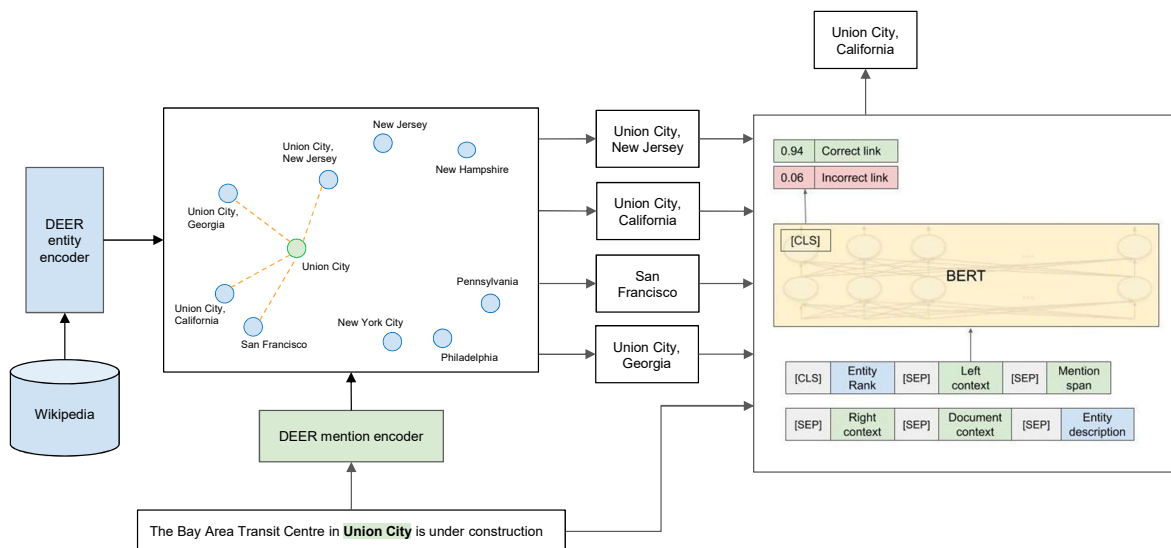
Union City, California

DEER entity encoder

Wikipedia

New Jersey

Union City, New Jersey

New Hampshire

Union City, Georgia

Union City

Pennsylvania

Union City, California

San Francisco

New York City

Philadelphia

DEER mention encoder

Union City, New Jersey

Union City, California

San Francisco

Union City, Georgia

0.94 Correct link

0.06 Incorrect link

[CLS]

BERT

| [CLS] | Entity Rank | [SEP] | Left context | [SEP] | Mention span |
|---|---|---|---|---|---|

| [SEP] | Right context | [SEP] | Document context | [SEP] | Entity description |
|---|---|---|---|---|---|

The Bay Area Transit Centre in Union City is under construction